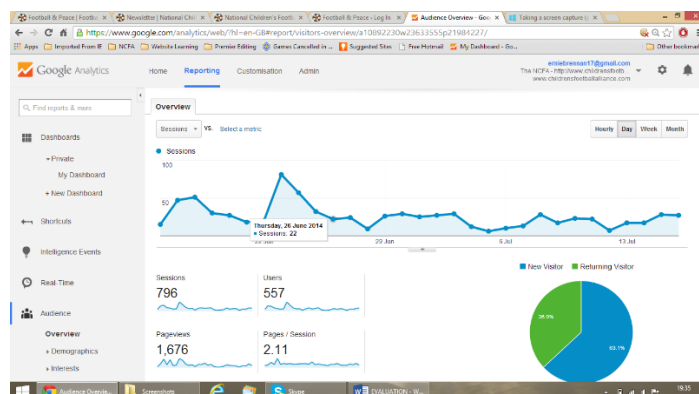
Football & Peace | Footb ×
Newsletter | National Chi ×
National Children's Footb ×
Football & Peace › Log In ×
Audience Overview - Goo ×
Taking a screen capture ×

https://www.google.com/analytics/web/?hl=en-GB#report/visitors-overview/a10892230w23633555p21984227/

Apps | Imported From IE | NCFA | Website Learning | Premier Editing | Games Cancelled in ... | Suggested Sites | Free Hotmail | My Dashboard - Go... | Other bookmarks

Google Analytics | Home | Reporting | Customisation | Admin

erniebressant7@gmail.com
The NCFA - http://www.childrensfooth...
www.childrensfootballalliance.com

Find reports & more

Dashboards
Private
My Dashboard
+ New Dashboard

Shortcuts

Intelligence Events

Real-Time

Audience
Overview
Demographics
Interests

Overview

Sessions VS. Select a metric

Hourly | Day | Week | Month

Sessions

100

50

Thursday, 26 June 2014
• Sessions: 22

29 Jun | 6 Jul | 13 Jul

Sessions
796

Users
557

Pageviews
1,676

Pages / Session
2.11

New Visitor | Returning Visitor

36.9%

63.1%

Audience Overvie... | Screenshots | Skype | EVALUATION - W...

19:35